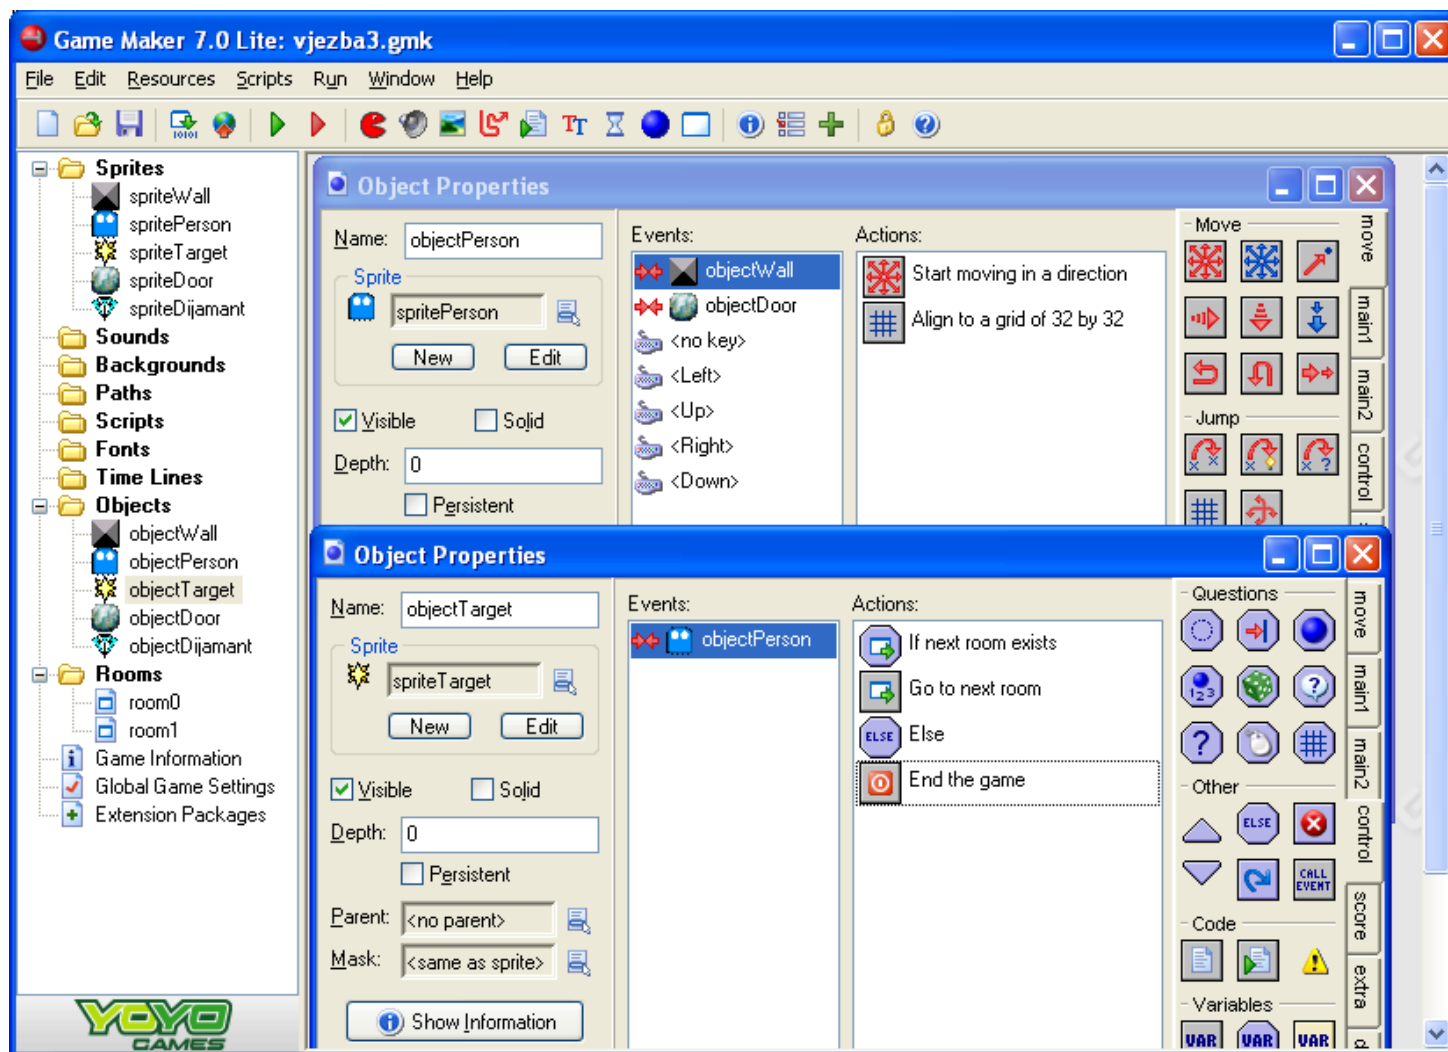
Game Maker 7.0 Lite: vjezba3.gmk

File Edit Resources Scripts Run Window Help

Sprites
spriteWall
spritePerson
spriteTarget
spriteDoor
spriteDijamant
Sounds
Backgrounds
Paths
Scripts
Fonts
Time Lines
Objects
objectWall
objectPerson
objectTarget
objectDoor
objectDijamant
Rooms
room0
room1
Game Information
Global Game Settings
Extension Packages

YOYO GAMES

Object Properties

Name: objectPerson
Sprite
spritePerson
New Edit
Visible Solid
Depth: 0
Persistent

Events:
objectWall
objectDoor
<no key>
<Left>
<Up>
<Right>
<Down>

Actions:
Start moving in a direction
Align to a grid of 32 by 32

Move
Jump
move
main1
main2
control

Object Properties

Name: objectTarget
Sprite
spriteTarget
New Edit
Visible Solid
Depth: 0
Persistent
Parent: <no parent>
Mask: <same as sprite>
Show Information

Events:
objectPerson

Actions:
If next room exists
Go to next room
Else
End the game

Questions
Other
Code
Variables
ELSE
CALL EVENT
VAR VAR VAR
move
main1
main2
control
score
extra